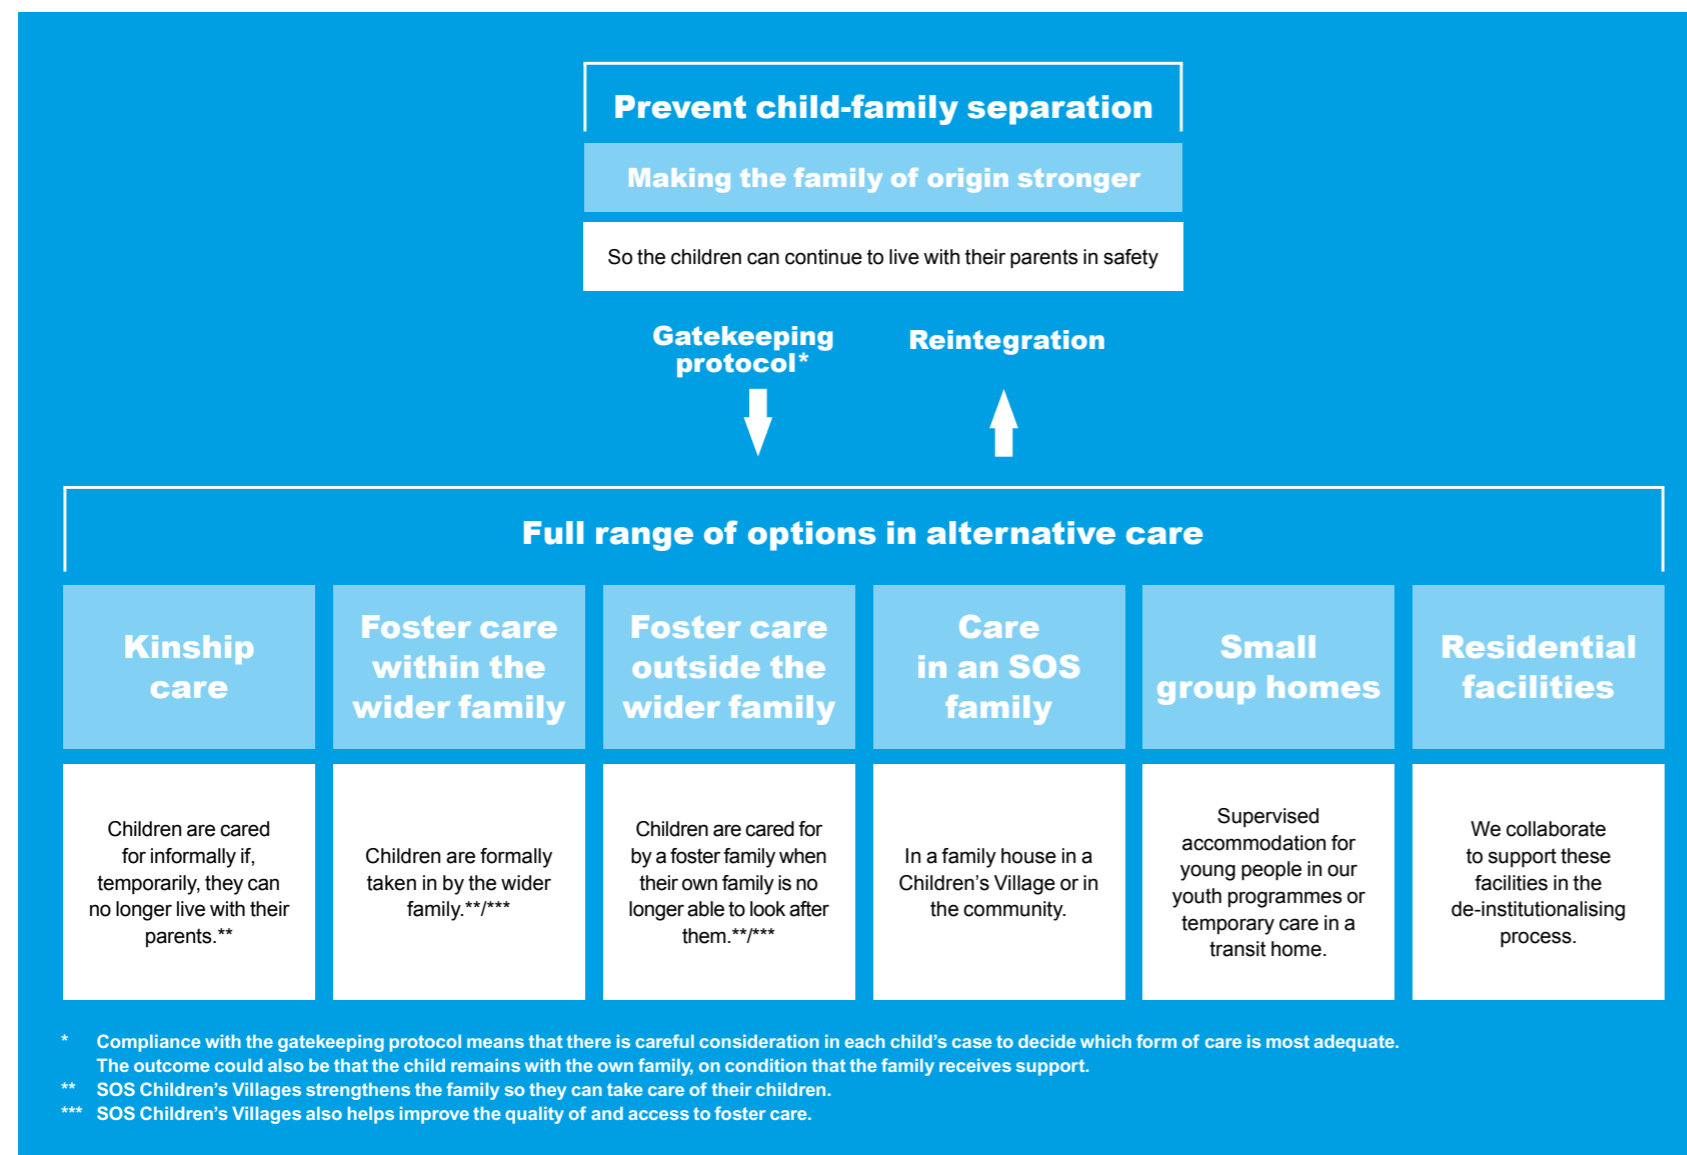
Prevent child-family separation

Making the family of origin stronger

So the children can continue to live with their parents in safety

Gatekeeping protocol*

Reintegration

Full range of options in alternative care

Kinship care

Foster care within the wider family

Foster care outside the wider family

Care in an SOS family

Small group homes

Residential facilities

Children are cared for informally if, temporarily, they can no longer live with their parents.**

Children are formally taken in by the wider family.**/***

Children are cared for by a foster family when their own family is no longer able to look after them.**/***

In a family house in a Children's Village or in the community.

Supervised accommodation for young people in our youth programmes or temporary care in a transit home.

We collaborate to support these facilities in the de-institutionalising process.

* Compliance with the gatekeeping protocol means that there is careful consideration in each child's case to decide which form of care is most adequate. The outcome could also be that the child remains with the own family, on condition that the family receives support.
** SOS Children's Villages strengthens the family so they can take care of their children.
*** SOS Children's Villages also helps improve the quality of and access to foster care.